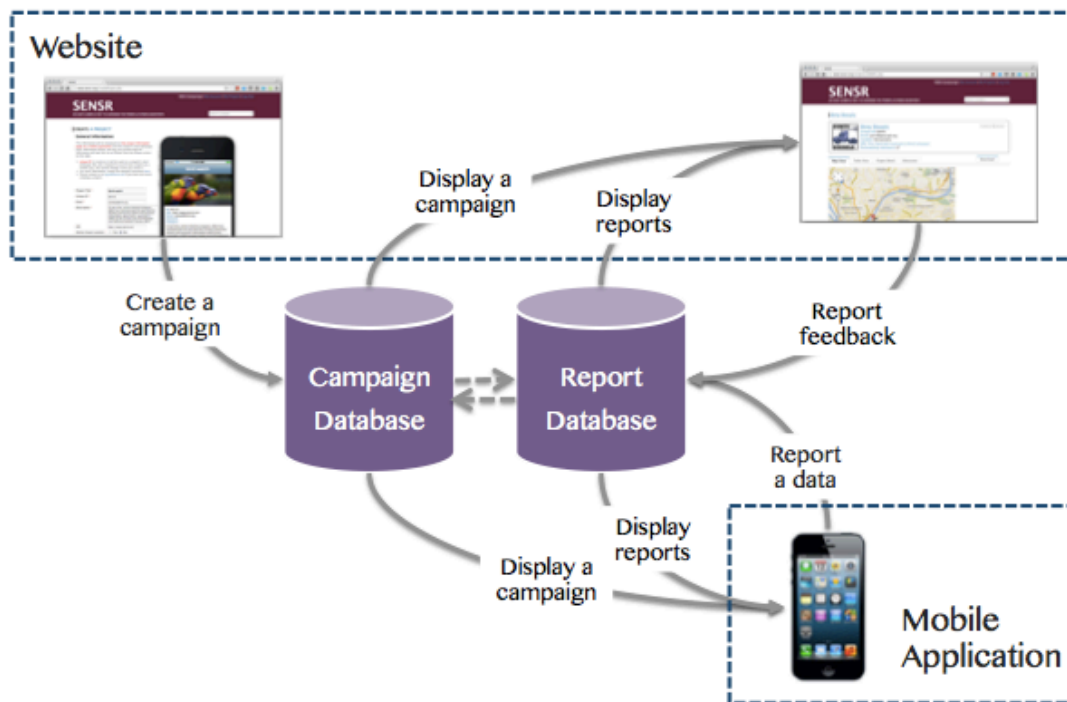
Website

SENSR

SENSR

Display a campaign

Display reports

Create a campaign

Report feedback

Campaign Database

Report Database

Report a data

Display reports

Display a campaign

Mobile Application